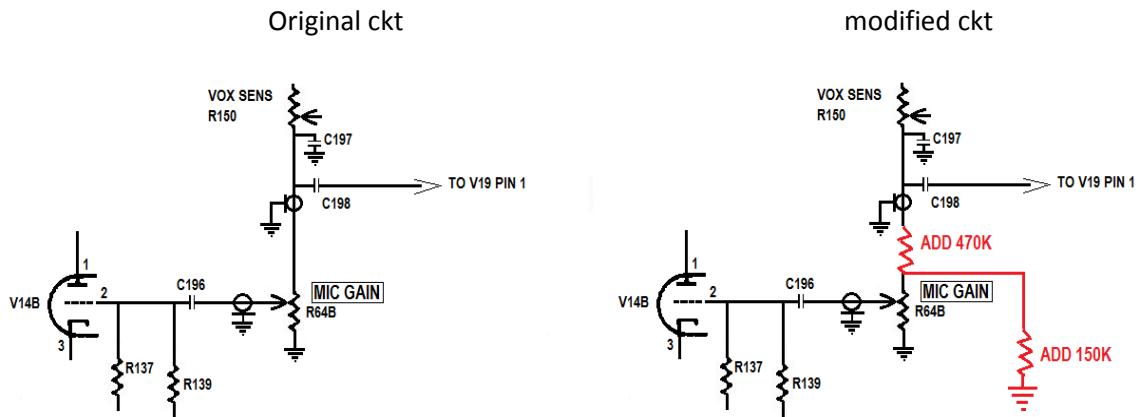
Original ckt

VOX SENS
R150
C197
TO V19 PIN 1
C198
1
V14B
2
C196
MIC GAIN
R64B
3
R137
R139

modified ckt

VOX SENS
R150
C197
TO V19 PIN 1
C198
ADD 470K
1
V14B
2
C196
MIC GAIN
R64B
3
R137
R139
ADD 150K